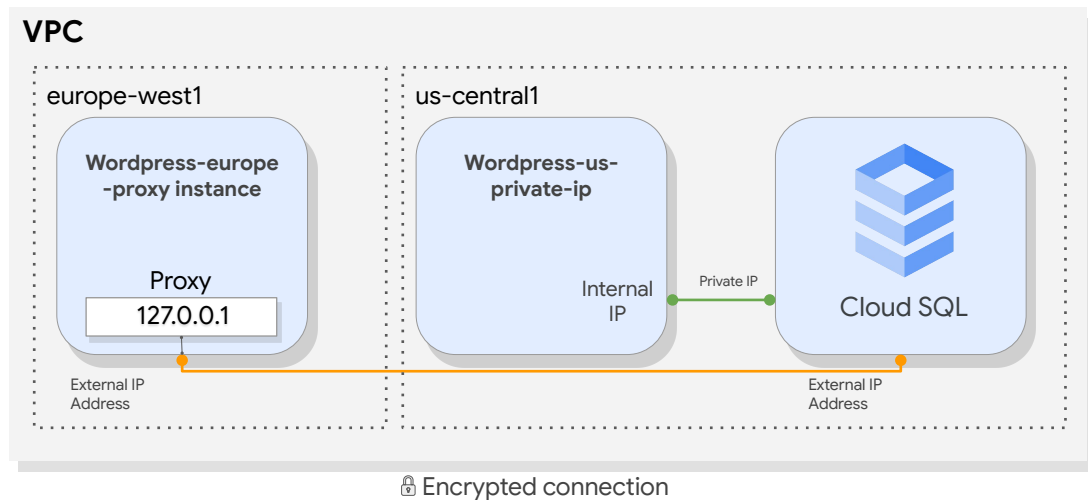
VPC

europe-west1

Wordpress-europe-proxy instance

Proxy

127.0.0.1

External IP Address

us-central1

Wordpress-us-private-ip

Internal IP

Private IP

Cloud SQL

External IP Address

Encrypted connection